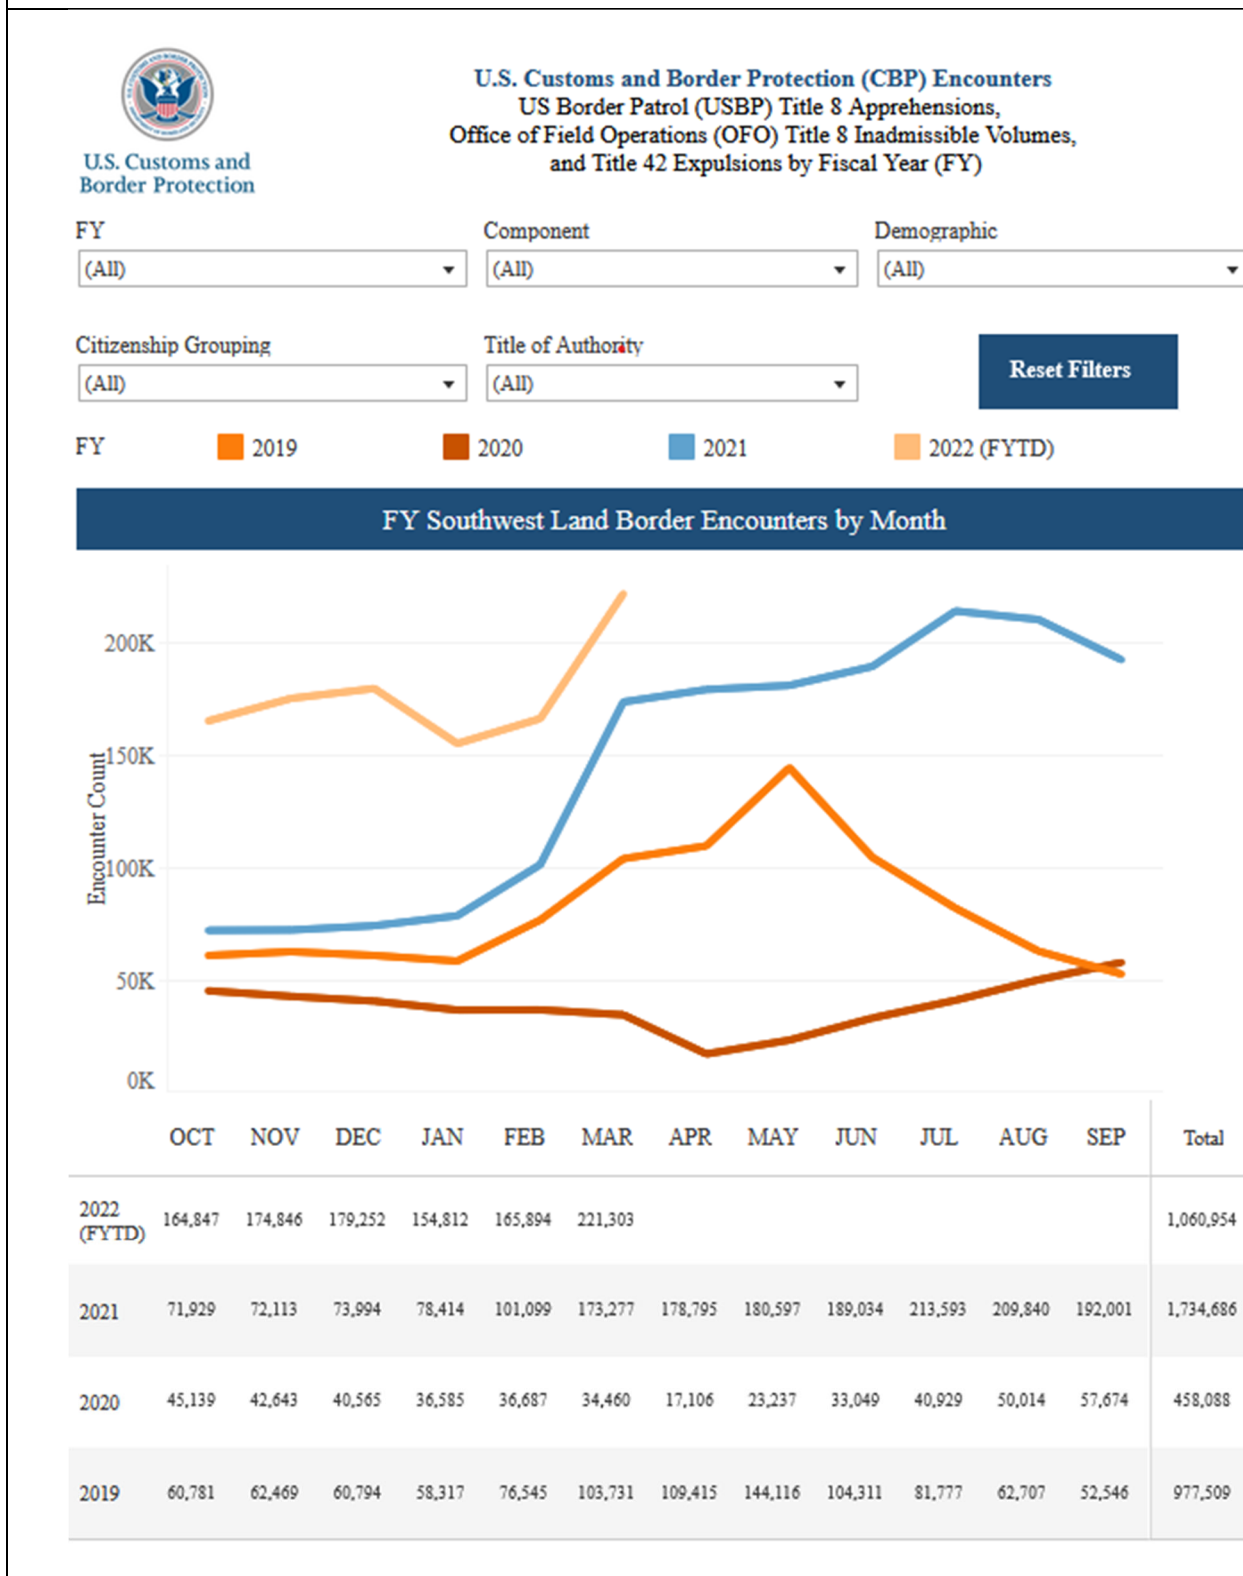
U.S. Customs and Border Protection

U.S. Customs and Border Protection (CBP) Encounters
US Border Patrol (USBP) Title 8 Apprehensions,
Office of Field Operations (OFO) Title 8 Inadmissible Volumes,
and Title 42 Expulsions by Fiscal Year (FY)

FY
(All)

Component
(All)

Demographic
(All)

Citizenship Grouping
(All)

Title of Authority
(All)

Reset Filters

FY 2019 2020 2021 2022 (FYTD)

FY Southwest Land Border Encounters by Month

200K
150K
100K
50K
0K
Encounter Count

| | OCT | NOV | DEC | JAN | FEB | MAR | APR | MAY | JUN | JUL | AUG | SEP | Total |
|---|---|---|---|---|---|---|---|---|---|---|---|---|---|
| 2022 (FYTD) | 164,847 | 174,846 | 179,252 | 154,812 | 165,894 | 221,303 | | | | | | | 1,060,954 |
| 2021 | 71,929 | 72,113 | 73,994 | 78,414 | 101,099 | 173,277 | 178,795 | 180,597 | 189,034 | 213,593 | 209,840 | 192,001 | 1,734,686 |
| 2020 | 45,139 | 42,643 | 40,565 | 36,585 | 36,687 | 34,460 | 17,106 | 23,237 | 33,049 | 40,929 | 50,014 | 57,674 | 458,088 |
| 2019 | 60,781 | 62,469 | 60,794 | 58,317 | 76,545 | 103,731 | 109,415 | 144,116 | 104,311 | 81,777 | 62,707 | 52,546 | 977,509 |